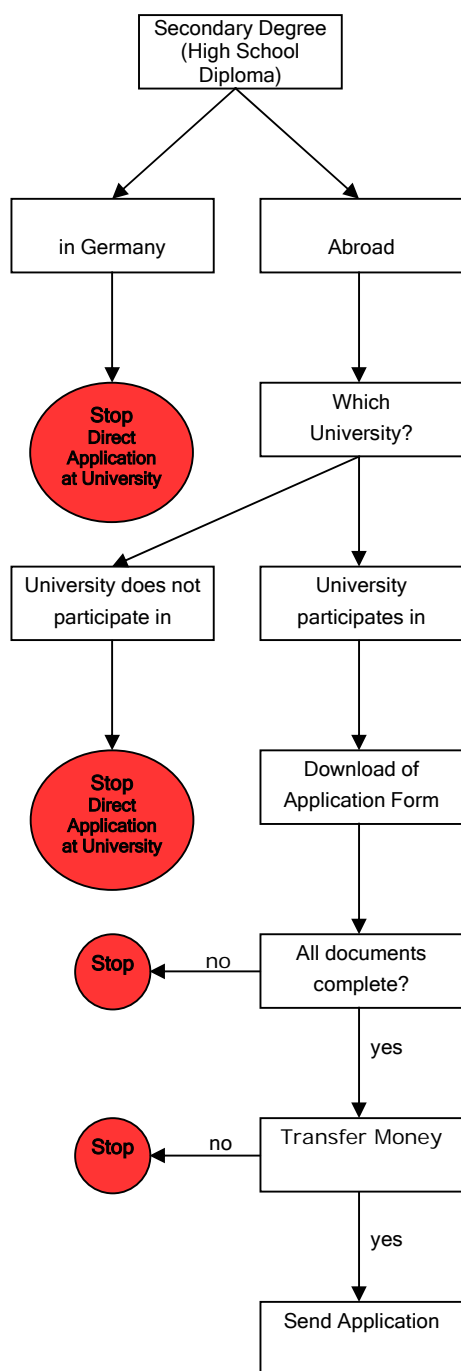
Secondary Degree (High School Diploma)

in Germany

Abroad

Stop
Direct Application at University

Which University?

University does not participate in

University participates in

Stop
Direct Application at University

Download of Application Form

Stop

no

All documents complete?

yes

Stop

no

Transfer Money

yes

Send Application